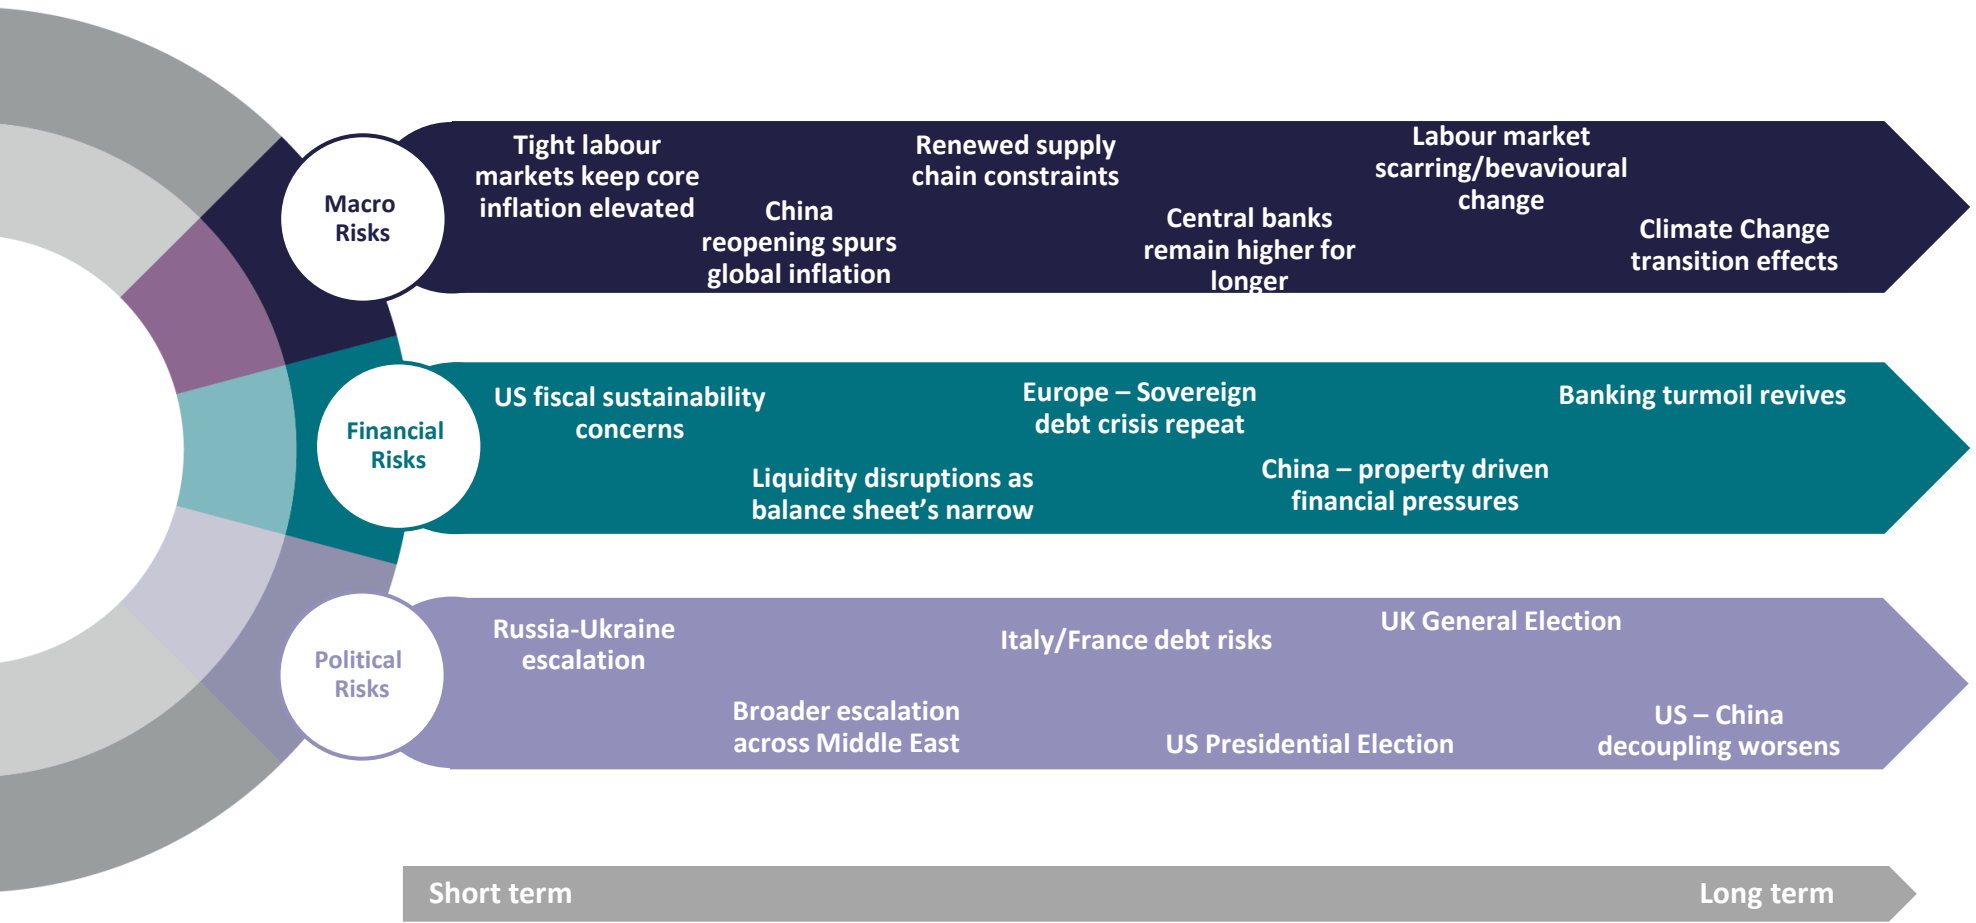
Macro Risks

Tight labour markets keep core inflation elevated

China reopening spurs global inflation

Renewed supply chain constraints

Central banks remain higher for longer

Labour market scarring/bevavioural change

Climate Change transition effects

Financial Risks

US fiscal sustainability concerns

Liquidity disruptions as balance sheet's narrow

Europe – Sovereign debt crisis repeat

China – property driven financial pressures

Banking turmoil revives

Political Risks

Russia-Ukraine escalation

Broader escalation across Middle East

Italy/France debt risks

US Presidential Election

UK General Election

US – China decoupling worsens

Short term

Long term